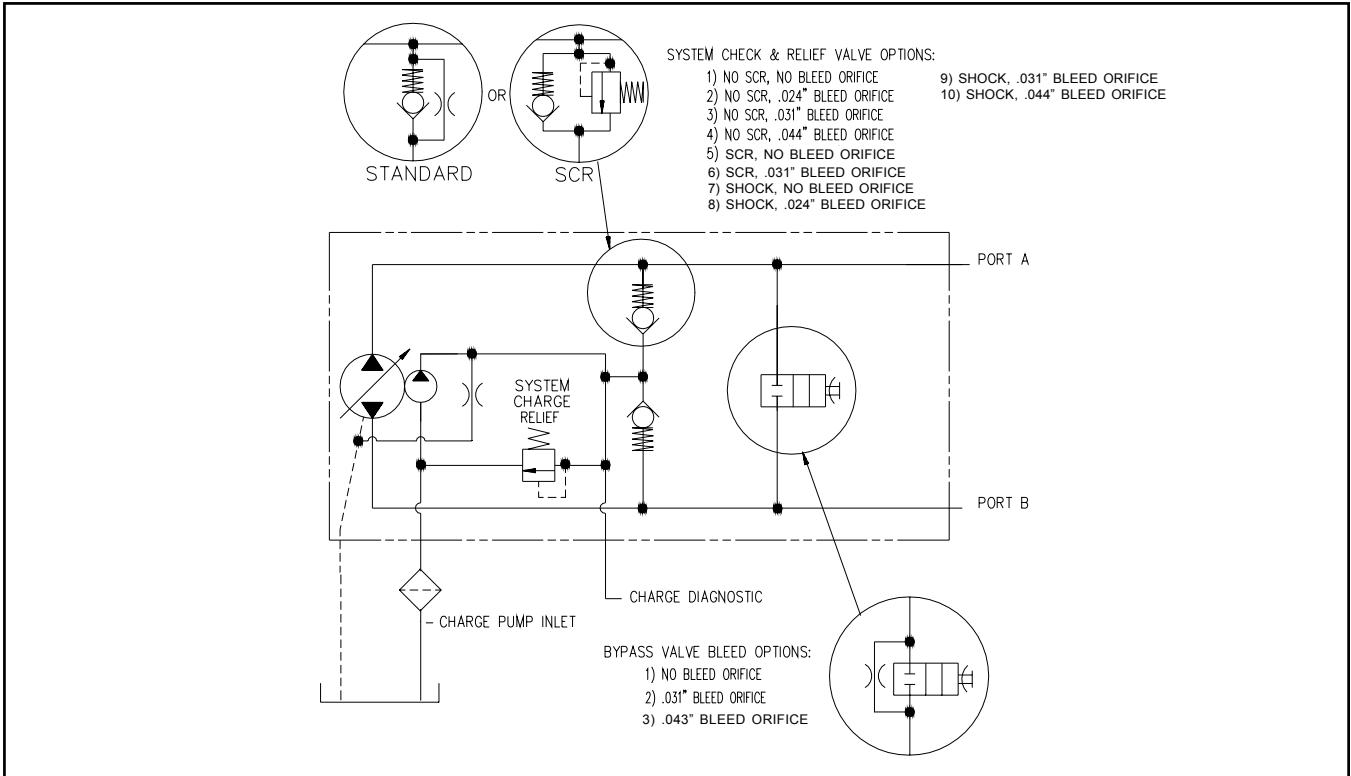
OR

STANDARD

SCR

SYSTEM CHECK & RELIEF VALVE OPTIONS:
1) NO SCR, NO BLEED ORIFICE
2) NO SCR, .024" BLEED ORIFICE
3) NO SCR, .031" BLEED ORIFICE
4) NO SCR, .044" BLEED ORIFICE
5) SCR, NO BLEED ORIFICE
6) SCR, .031" BLEED ORIFICE
7) SHOCK, NO BLEED ORIFICE
8) SHOCK, .024" BLEED ORIFICE
9) SHOCK, .031" BLEED ORIFICE
10) SHOCK, .044" BLEED ORIFICE

PORT A

SYSTEM CHARGE RELIEF

PORT B

CHARGE DIAGNOSTIC

CHARGE PUMP INLET

BYPASS VALVE BLEED OPTIONS:
1) NO BLEED ORIFICE
2) .031" BLEED ORIFICE
3) .043" BLEED ORIFICE